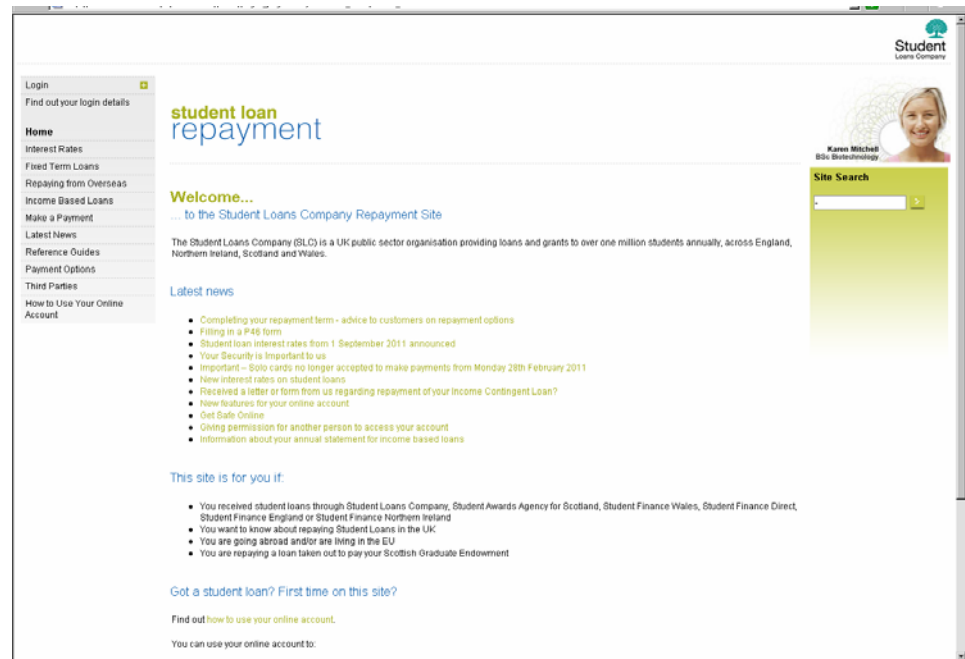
Student
Loans Company

Login
Find out your login details

Home
Interest Rates
Fixed Term Loans
Repaying from Overseas
Income Based Loans
Make a Payment
Latest News
Reference Guides
Payment Options
Third Parties
How to Use Your Online Account

student loan
repayment

Karen Mitchell
BSc Biotechnology

Site Search

Welcome...
... to the Student Loans Company Repayment Site

The Student Loans Company (SLC) is a UK public sector organisation providing loans and grants to over one million students annually, across England, Northern Ireland, Scotland and Wales.

Latest news

- Completing your repayment term - advice to customers on repayment options
- Filling in a P46 form
- Student loan interest rates from 1 September 2011 announced
- Your Security is Important to us
- Important – Solo cards no longer accepted to make payments from Monday 28th February 2011
- New interest rates on student loans
- Received a letter or form from us regarding repayment of your Income Contingent Loan?
- New features for your online account
- Get Safe Online
- Giving permission for another person to access your account
- Information about your annual statement for income based loans

This site is for you if:

- You received student loans through Student Loans Company, Student Awards Agency for Scotland, Student Finance Wales, Student Finance Direct, Student Finance England or Student Finance Northern Ireland
- You want to know about repaying Student Loans in the UK
- You are going abroad and/or are living in the EU
- You are repaying a loan taken out to pay your Scottish Graduate Endowment

Got a student loan? First time on this site?

Find out how to use your online account.

You can use your online account to: